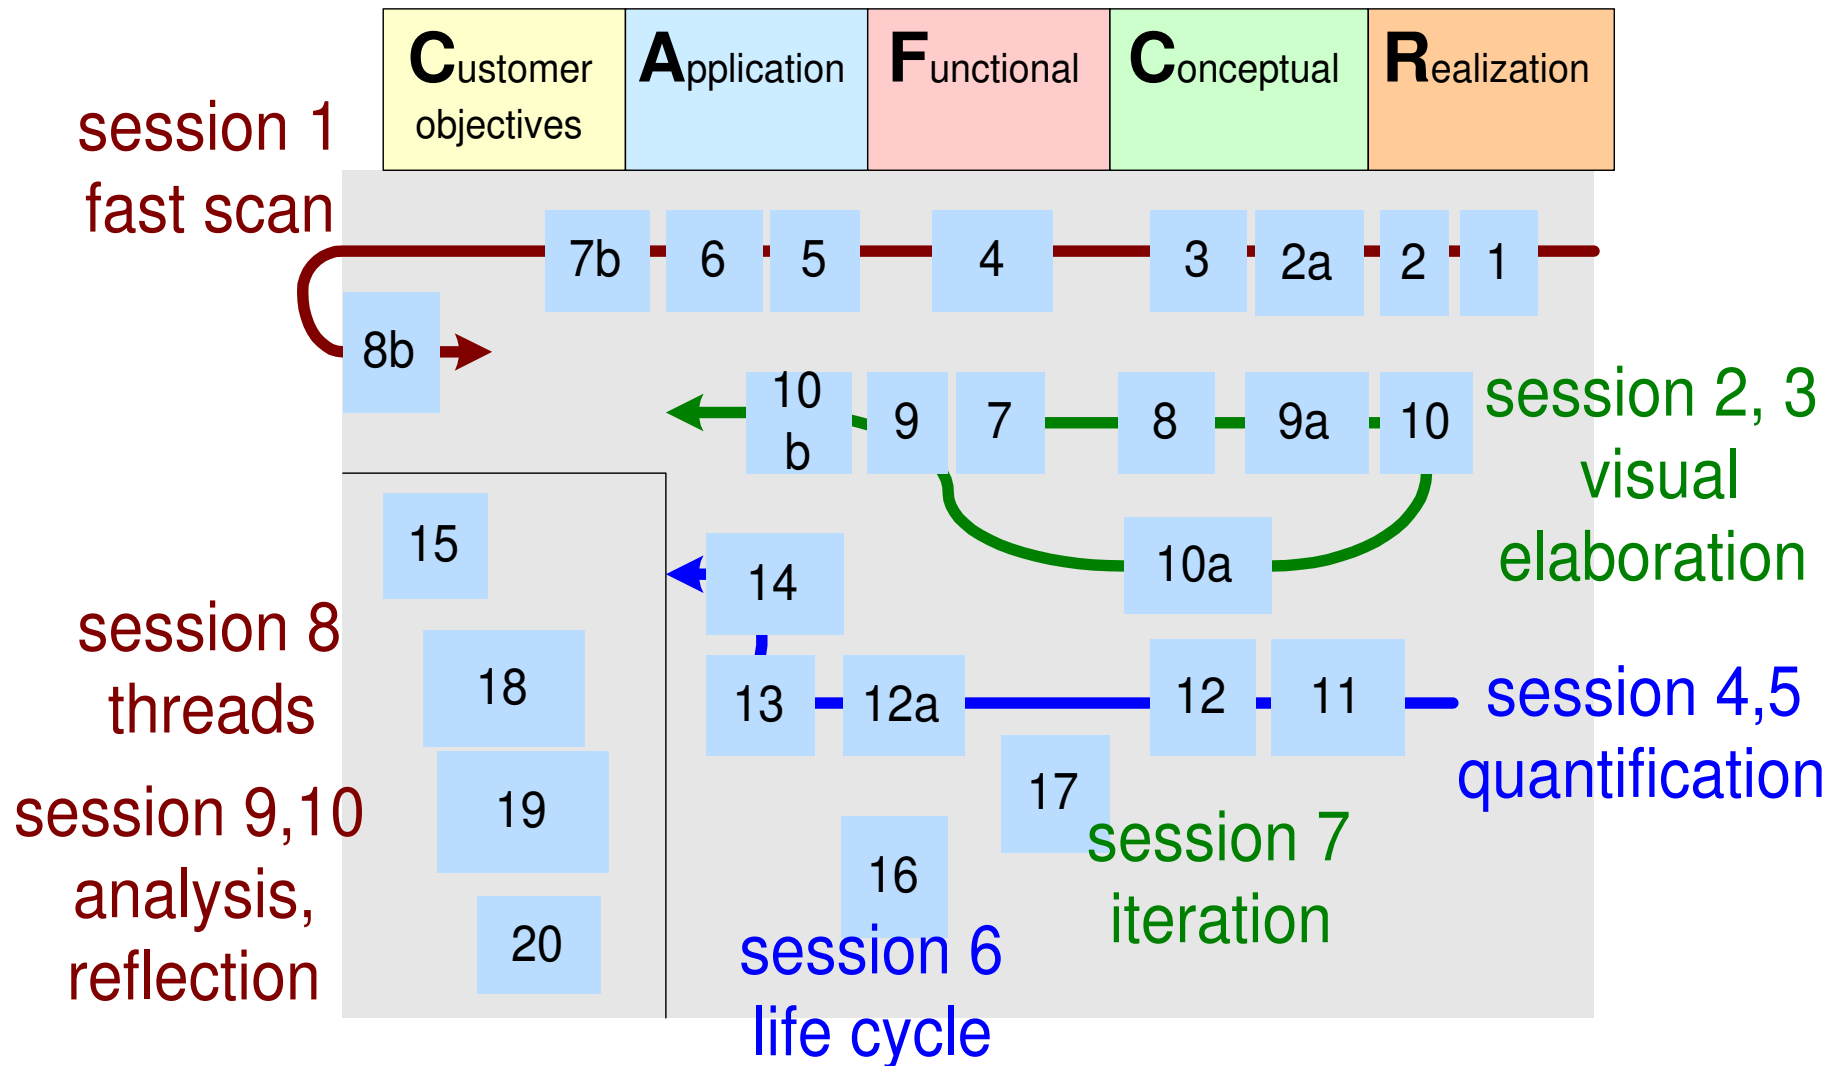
| Customer objectives | Application | Functional | Conceptual | Realization |
|---|---|---|---|---|

session 1
fast scan

7b
6
5
4
3
2a
2
1

8b

10 b
9
7
8
9a
10

session 2, 3
visual
elaboration

10a

15

14

session 8
threads

18

13
12a
12
11

session 4,5
quantification

19

17

session 9,10
analysis,
reflection

16

session 7
iteration

20

session 6
life cycle